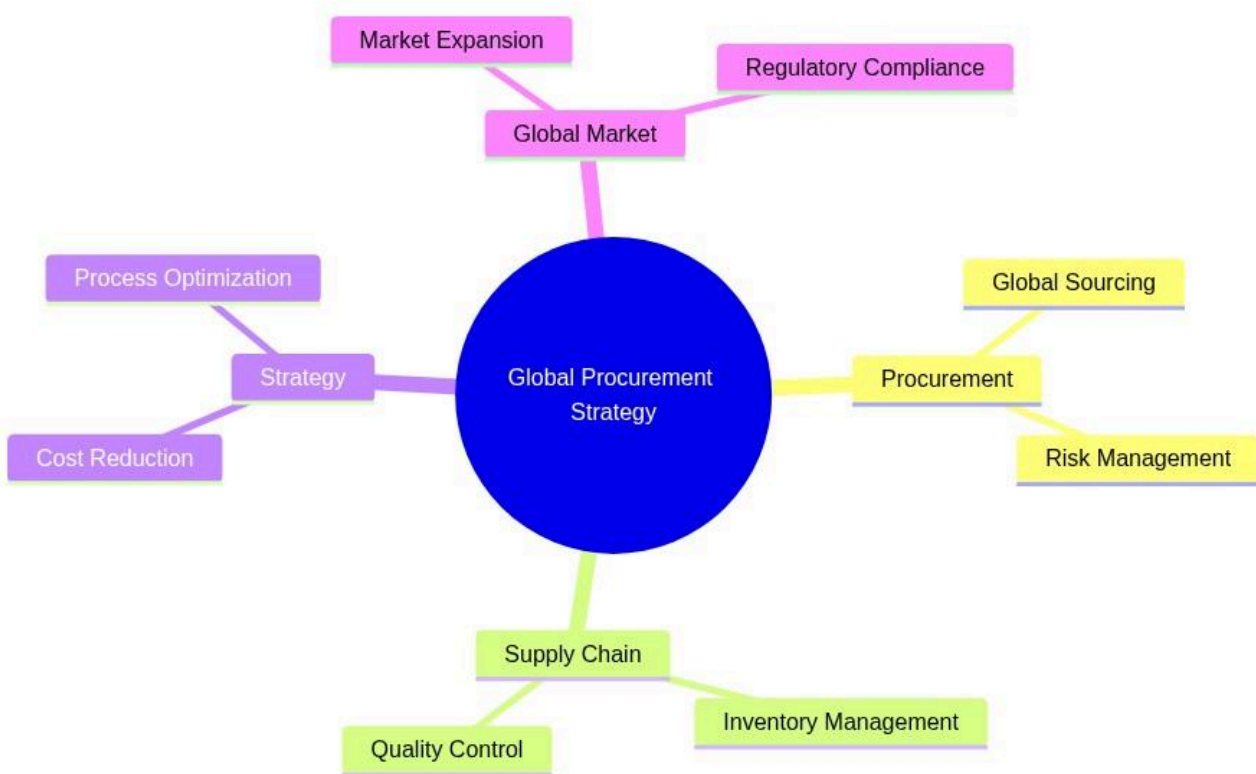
Market Expansion

Regulatory Compliance

Global Market

Process Optimization

Strategy

Cost Reduction

Global Procurement Strategy

Global Sourcing

Procurement

Risk Management

Supply Chain

Inventory Management

Quality Control